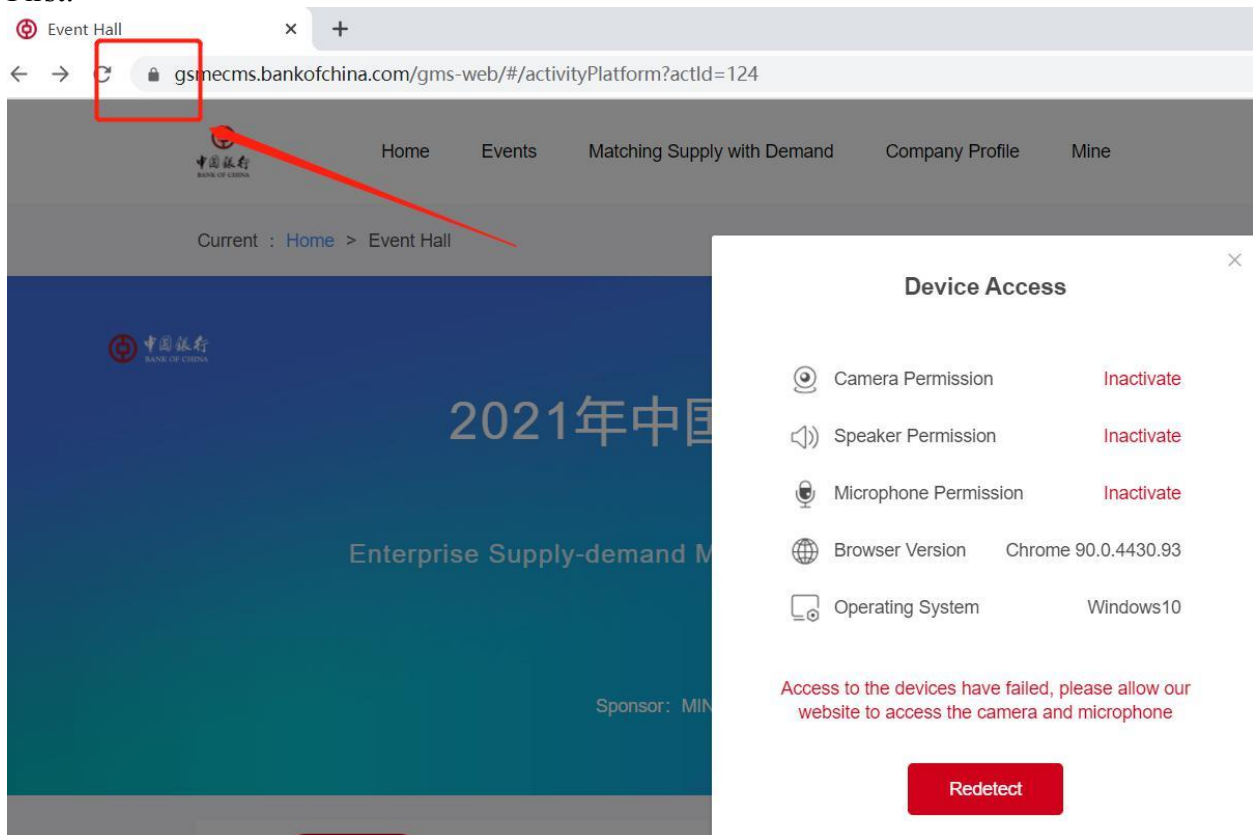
Event Hall

gsmecms.bankofchina.com/gms-web/#/activityPlatform?actId=124

中国银行 BANK OF CHINA

Home Events Matching Supply with Demand Company Profile Mine

Current : Home > Event Hall

中国银行 BANK OF CHINA

2021年中国

Enterprise Supply-demand M

Sponsor: MIN

Device Access

Camera Permission Inactivate

Speaker Permission Inactivate

Microphone Permission Inactivate

Browser Version Chrome 90.0.4430.93

Operating System Windows10

Access to the devices have failed, please allow our website to access the camera and microphone

Redetect